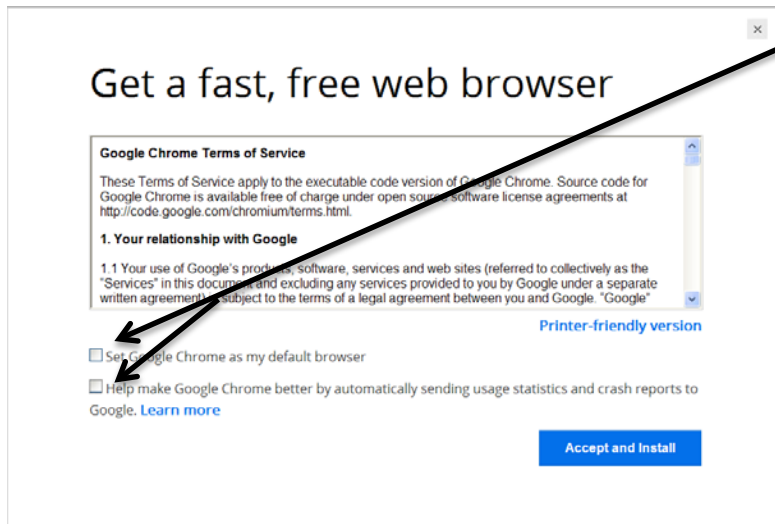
×

Get a fast, free web browser

Google Chrome Terms of Service

These Terms of Service apply to the executable code version of Google Chrome. Source code for Google Chrome is available free of charge under open source software license agreements at http://code.google.com/chromium/terms.html.

1. Your relationship with Google

1.1 Your use of Google's products, software, services and web sites (referred to collectively as the "Services" in this document and excluding any services provided to you by Google under a separate written agreement) is subject to the terms of a legal agreement between you and Google. "Google"

Printer-friendly version

Set Google Chrome as my default browser

Help make Google Chrome better by automatically sending usage statistics and crash reports to Google. Learn more

Accept and Install